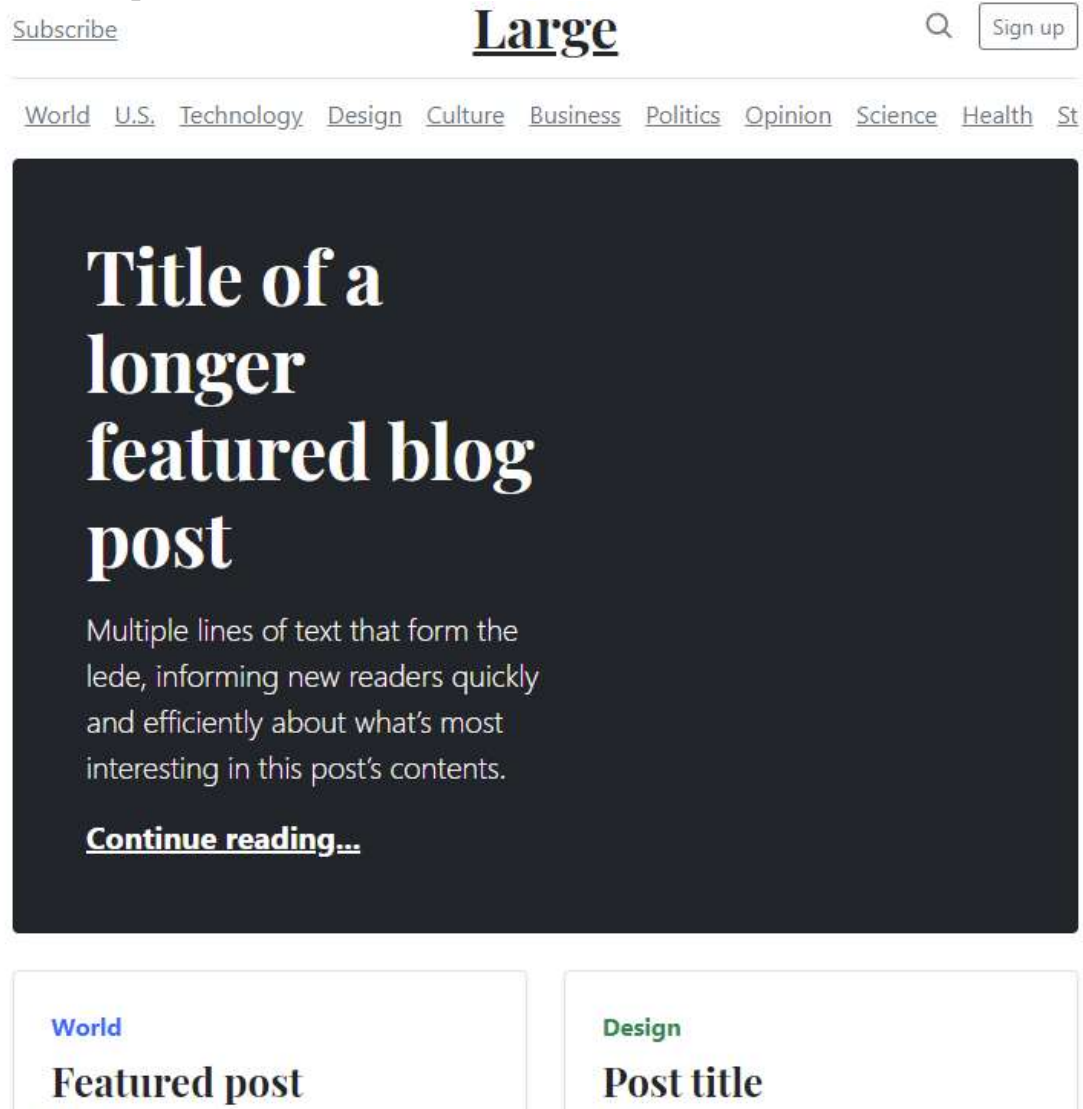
Subscribe

Large

Sign up

World U.S. Technology Design Culture Business Politics Opinion Science Health St

Title of a longer featured blog post

Multiple lines of text that form the lede, informing new readers quickly and efficiently about what's most interesting in this post's contents.

Continue reading...

World

Featured post

Design

Post title